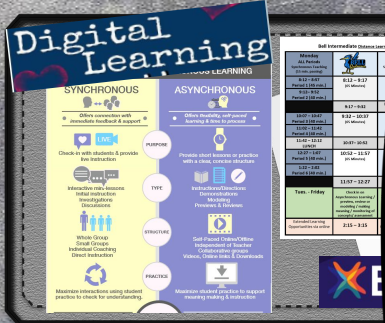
Digital Learning

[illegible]ONOUS LEARNING

SYNCHRONOUS

Offers connection with immediate feedback & support

LIVE

Check-in with students & provide live instruction

Interactive mini-lessons
Initial instruction
Investigations
Discussions

Whole Group
Small Groups
Individual Coaching
Direct Instruction

Maximize interactions using student practice to check for understanding.

PURPOSE

TYPE

STRUCTURE

PRACTICE

ASYNCHRONOUS

Offers flexibility, self-paced learning & time to process

Provide short lessons or practice with a clear, concise structure

Instructions/Directions
Demonstrations
Modeling
Previews & Reviews

Self-Paced Online/Offline
Independent of Teacher
Collaborative groups
Videos, Online links & Downloads

Maximize student practice to support meaning making & instruction

Bell Intermediate (Distance Lear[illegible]

| Monday ALL Periods Synchronous Learning (15 min. passing) | |
|---|---|
| 8:12 – 8:57 Period 1 (45 min.) | 8:12 – 9:17 (45 Minutes) |
| 9:12 – 9:57 Period 2 (45 min.) | |
| | 9:17 – 9:42 |
| 10:07 – 10:47 Period 3 (40 min.) | 9:32 – 10:37 (45 Minutes) |
| 11:02 – 11:42 Period 4 (40 min.) | |
| 11:42 – 12:12 LUNCH | 10:37 – 10:52 |
| 12:27 – 1:07 Period 5 (40 min.) | 10:52 – 11:57 (45 Minutes) |
| 1:22 – 2:02 Period 6 (40 min.) | |
| | 11:57 – 12:27 |
| Tues. - Friday | Check-in Asynchronous learning / preview, review or modelling / online, meaning / monitoring of concepts / assessment |
| Extended Learning Opportunities via online | 2:15 – 3:15 |